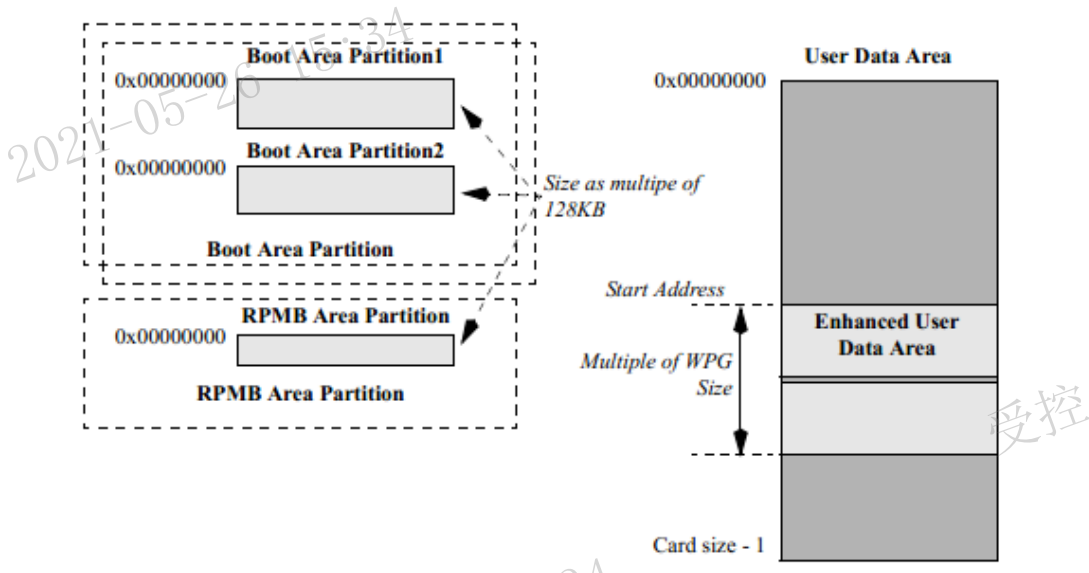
2021-05-26 15:34

Boot Area Partition1
0x00000000
Boot Area Partition2
0x00000000
Size as multipe of 128KB
Boot Area Partition
RPMB Area Partition
0x00000000
RPMB Area Partition

User Data Area
0x00000000
Start Address
Enhanced User Data Area
Multiple of WPG Size
Card size - 1

受控